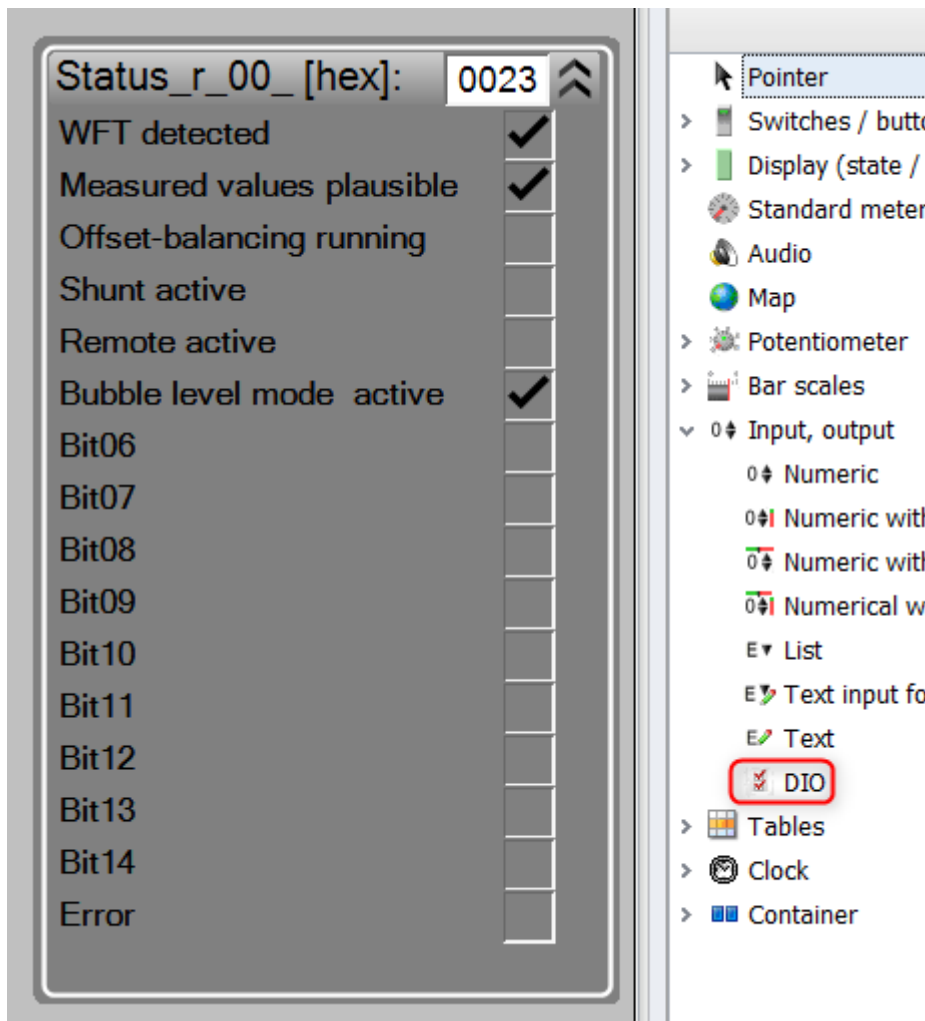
Status_r_00_ [hex]: 0023

WFT detected
Measured values plausible
Offset-balancing running
Shunt active
Remote active
Bubble level mode active
Bit06
Bit07
Bit08
Bit09
Bit10
Bit11
Bit12
Bit13
Bit14
Error

Pointer
Switches / butto
Display (state /
Standard meter
Audio
Map
Potentiometer
Bar scales
Input, output
Numeric
Numeric with
Numeric with
Numerical w
List
Text input fo
Text
DIO
Tables
Clock
Container